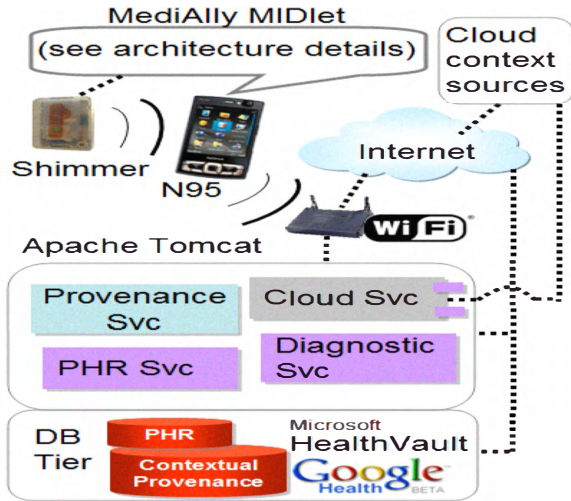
MediAlly MIDlet
(see architecture details)

Cloud context sources

Shimmer

N95

Internet

WiFi

Apache Tomcat

Provenance Svc

Cloud Svc

PHR Svc

Diagnostic Svc

DB Tier

PHR

Contextual Provenance

Microsoft HealthVault

Google Health BETA